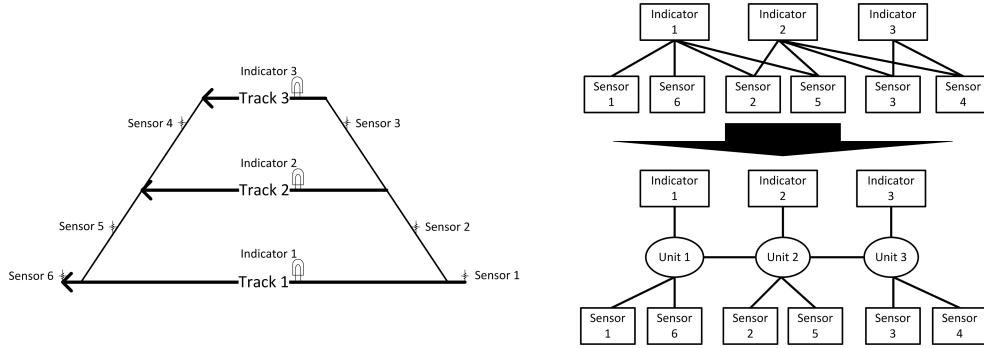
Indicator 3
Track 3
Sensor 4
Sensor 3
Indicator 2
Track 2
Sensor 5
Sensor 2
Indicator 1
Sensor 6
Track 1
Sensor 1

Indicator 1
Indicator 2
Indicator 3
Sensor 1
Sensor 6
Sensor 2
Sensor 5
Sensor 3
Sensor 4

Indicator 1
Indicator 2
Indicator 3
Unit 1
Unit 2
Unit 3
Sensor 1
Sensor 6
Sensor 2
Sensor 5
Sensor 3
Sensor 4